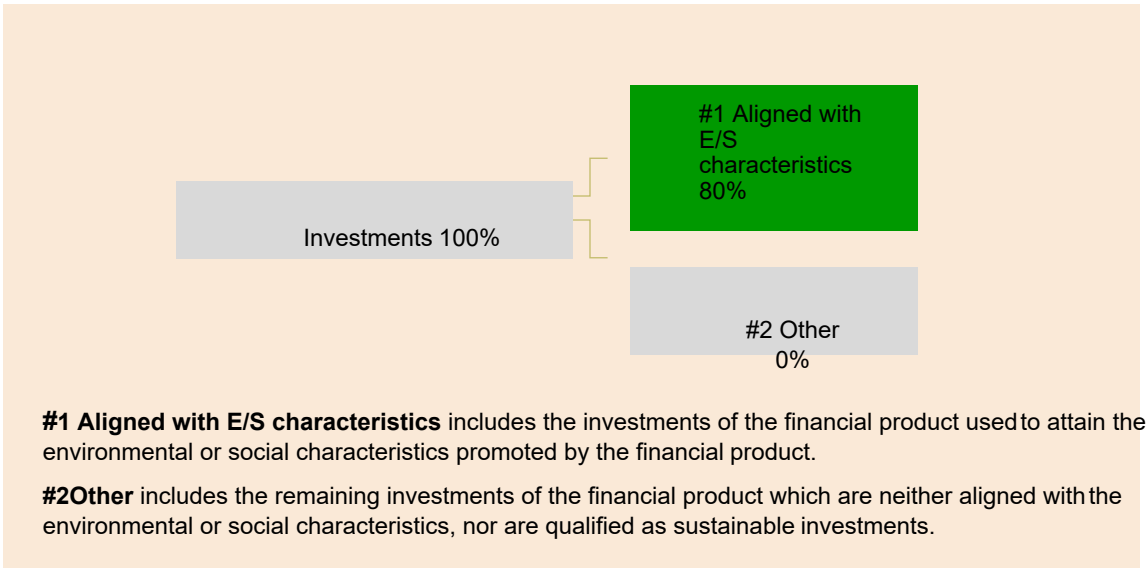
#1 Aligned with E/S characteristics 80%

Investments 100%

#2 Other 0%

**#1 Aligned with E/S characteristics** includes the investments of the financial product used to attain the environmental or social characteristics promoted by the financial product.

**#2Other** includes the remaining investments of the financial product which are neither aligned with the environmental or social characteristics, nor are qualified as sustainable investments.